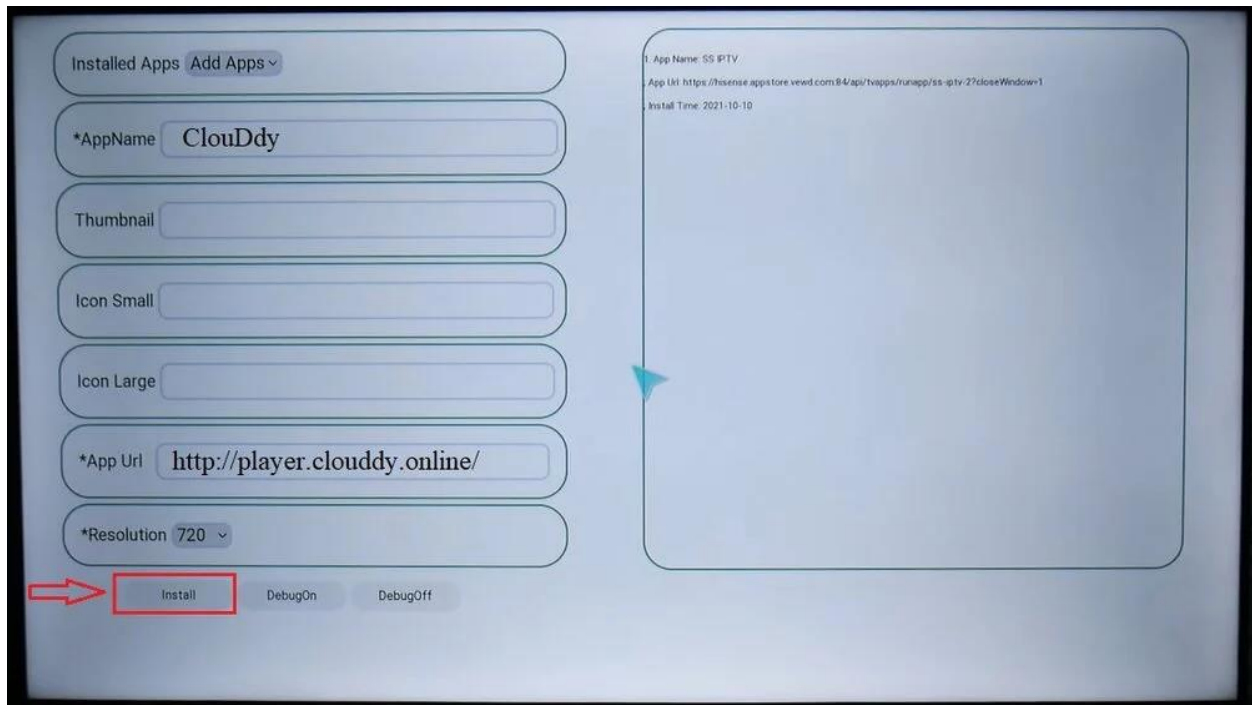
Installed Apps Add Apps

*AppName ClouDdy

Thumbnail

Icon Small

Icon Large

*App Url http://player.clouddy.online/

*Resolution 720

Install DebugOn DebugOff

1. App Name: SS IPTV

App Url: https://hisense.appstore.vewd.com:84/api/tvapps/runapp/ss-iptv-2?closeWindow=1

Install Time: 2021-10-10